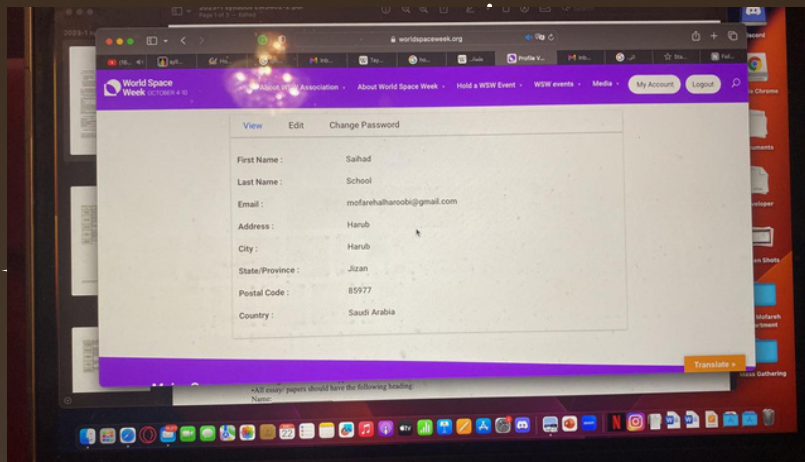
worldspaceweek.org

World Space Week OCTOBER 4-10

About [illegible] Association · About World Space Week · Hold a WSW Event · WSW events · Media · My Account · Logout

View · Edit · Change Password

First Name : Saihad

Last Name : School

Email : mofarehalharoobi@gmail.com

Address : Harub

City : Harub

State/Province : Jizan

Postal Code : 85977

Country : Saudi Arabia

Translate »

•All essays/ papers should have the following heading
Name:

Chrome

cuments

veloper

en Shots

Mofareh
rtment

ross Gathering